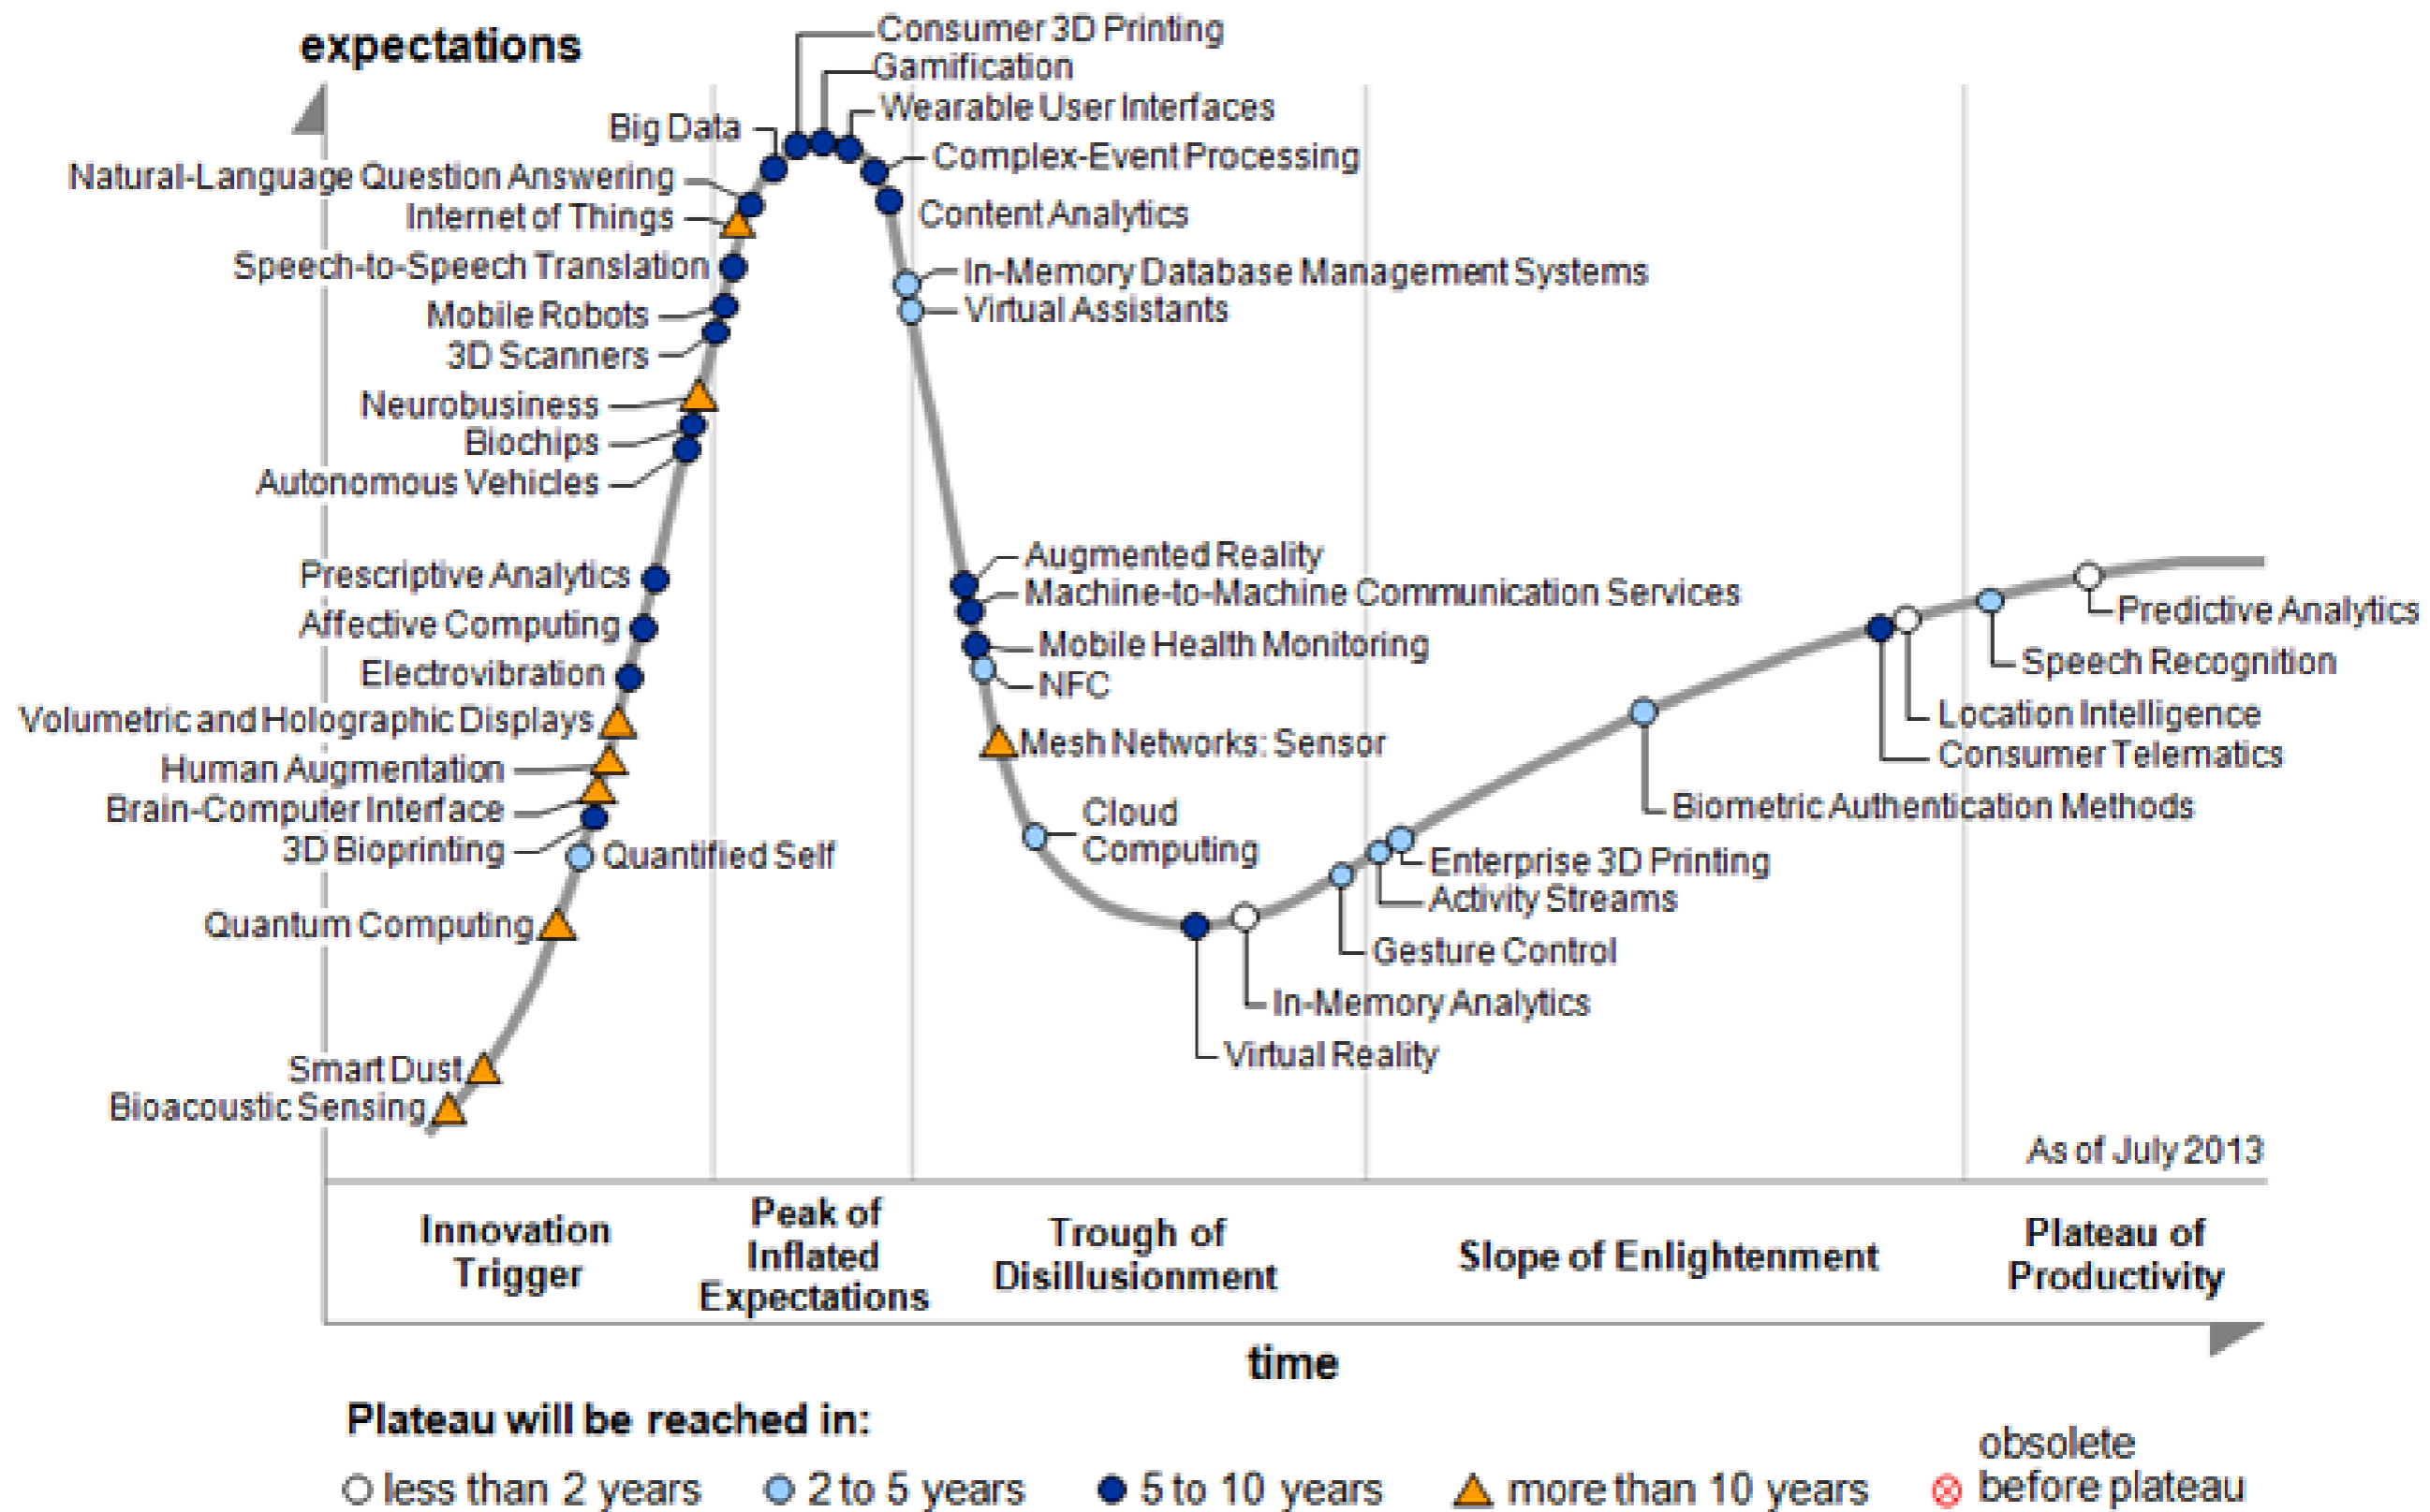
expectations

Consumer 3D Printing
Gamification
Wearable User Interfaces
Complex-Event Processing
Content Analytics
In-Memory Database Management Systems
Virtual Assistants
Big Data
Natural-Language Question Answering
Internet of Things
Speech-to-Speech Translation
Mobile Robots
3D Scanners
Neurobusiness
Biochips
Autonomous Vehicles
Prescriptive Analytics
Affective Computing
Electrovibration
Volumetric and Holographic Displays
Human Augmentation
Brain-Computer Interface
3D Bioprinting
Quantified Self
Quantum Computing
Smart Dust
Bioacoustic Sensing
Augmented Reality
Machine-to-Machine Communication Services
Mobile Health Monitoring
NFC
Mesh Networks: Sensor
Cloud Computing
Virtual Reality
In-Memory Analytics
Gesture Control
Enterprise 3D Printing
Activity Streams
Biometric Authentication Methods
Consumer Telematics
Location Intelligence
Speech Recognition
Predictive Analytics

As of July 2013

Innovation Trigger
Peak of Inflated Expectations
Trough of Disillusionment
Slope of Enlightenment
Plateau of Productivity

time

Plateau will be reached in:
less than 2 years
2 to 5 years
5 to 10 years
more than 10 years
obsolete before plateau